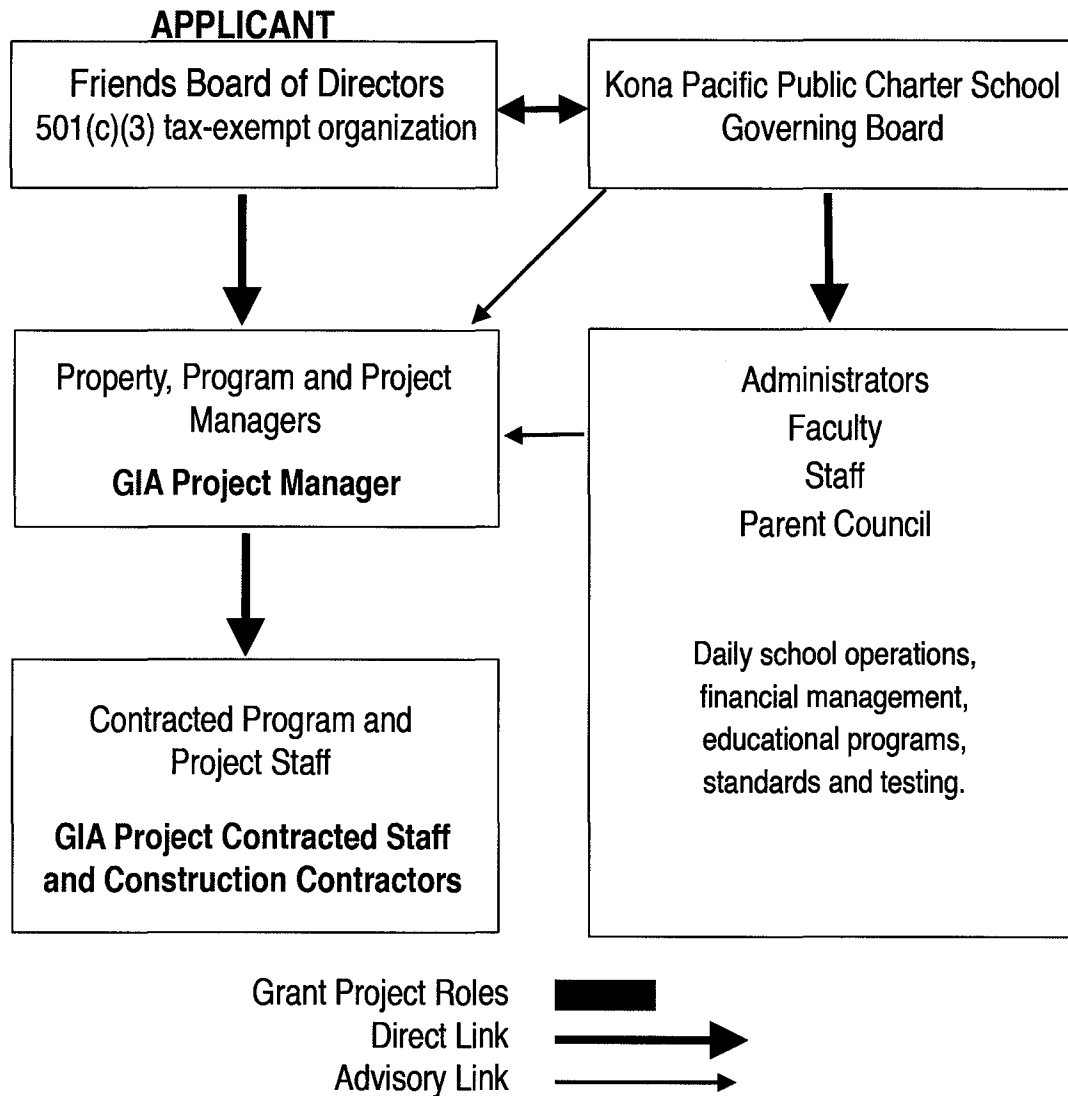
**APPLICANT**

Friends Board of Directors
501(c)(3) tax-exempt organization

Kona Pacific Public Charter School
Governing Board

Property, Program and Project Managers

**GIA Project Manager**

Administrators
Faculty
Staff
Parent Council

Daily school operations, financial management, educational programs, standards and testing.

Contracted Program and Project Staff

**GIA Project Contracted Staff and Construction Contractors**

Grant Project Roles
Direct Link
Advisory Link